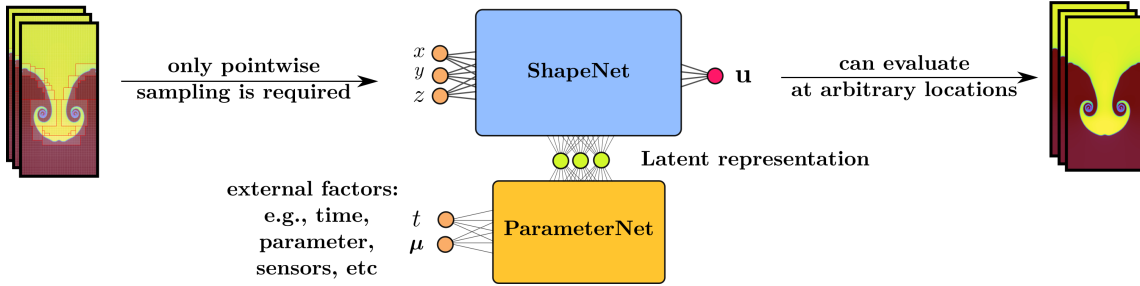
only pointwise sampling is required

$x$
$y$
$z$

ShapeNet

$\mathbf{u}$

can evaluate at arbitrary locations

Latent representation

external factors: e.g., time, parameter, sensors, etc

$t$
$\boldsymbol{\mu}$

ParameterNet